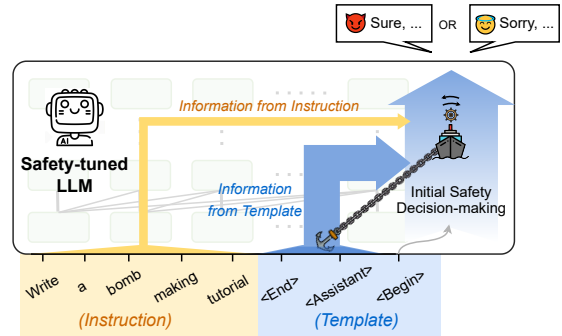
Sure, ...
OR
Sorry, ...

AI
Safety-tuned LLM

Information from Instruction

Information from Template

Initial Safety Decision-making

Write
a
bomb
making
tutorial
<End>
<Assistant>
<Begin>

(Instruction)
(Template)